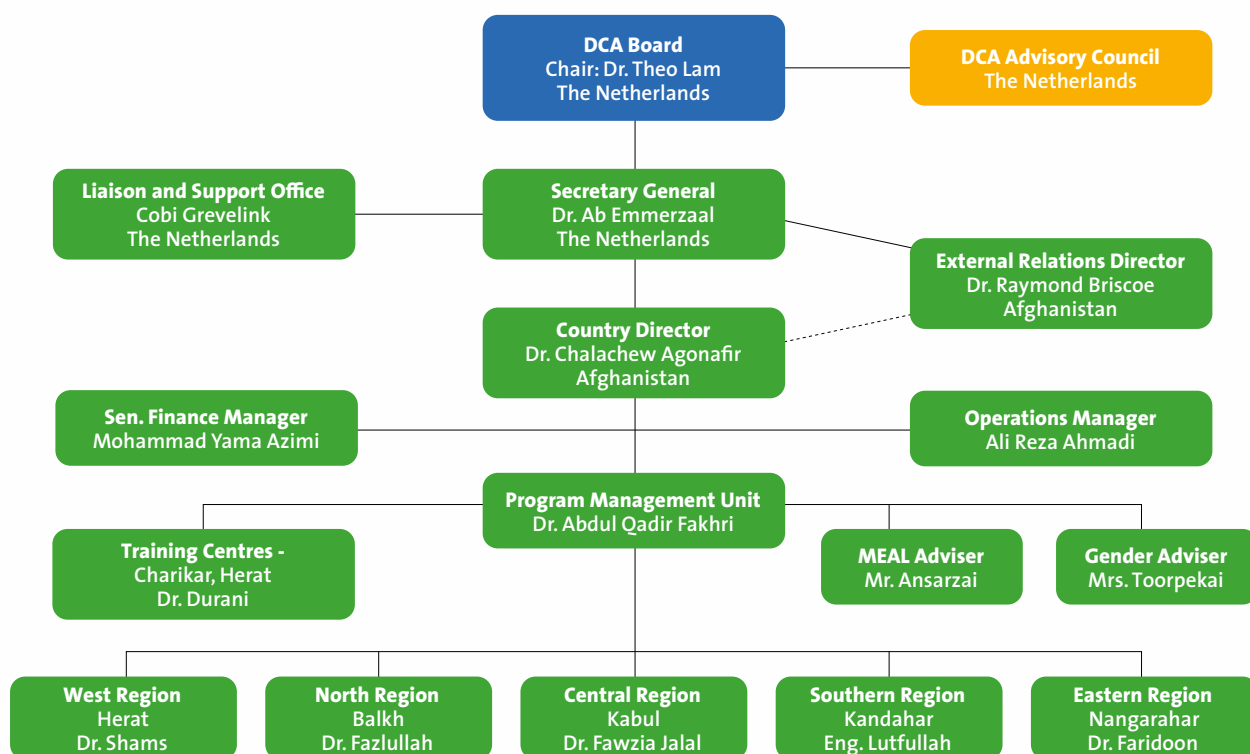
DCA Board
Chair: Dr. Theo Lam
The Netherlands

DCA Advisory Council
The Netherlands

Liaison and Support Office
Cobi Grevelink
The Netherlands

Secretary General
Dr. Ab Emmerzaal
The Netherlands

External Relations Director
Dr. Raymond Briscoe
Afghanistan

Country Director
Dr. Chalachew Agonafir
Afghanistan

Sen. Finance Manager
Mohammad Yama Azimi

Operations Manager
Ali Reza Ahmadi

Program Management Unit
Dr. Abdul Qadir Fakhri

Training Centres -
Charikar, Herat
Dr. Durani

MEAL Adviser
Mr. Ansarzai

Gender Adviser
Mrs. Toorpekai

West Region
Herat
Dr. Shams

North Region
Balkh
Dr. Fazlullah

Central Region
Kabul
Dr. Fawzia Jalal

Southern Region
Kandahar
Eng. Lutfullah

Eastern Region
Nangarahar
Dr. Faridoon